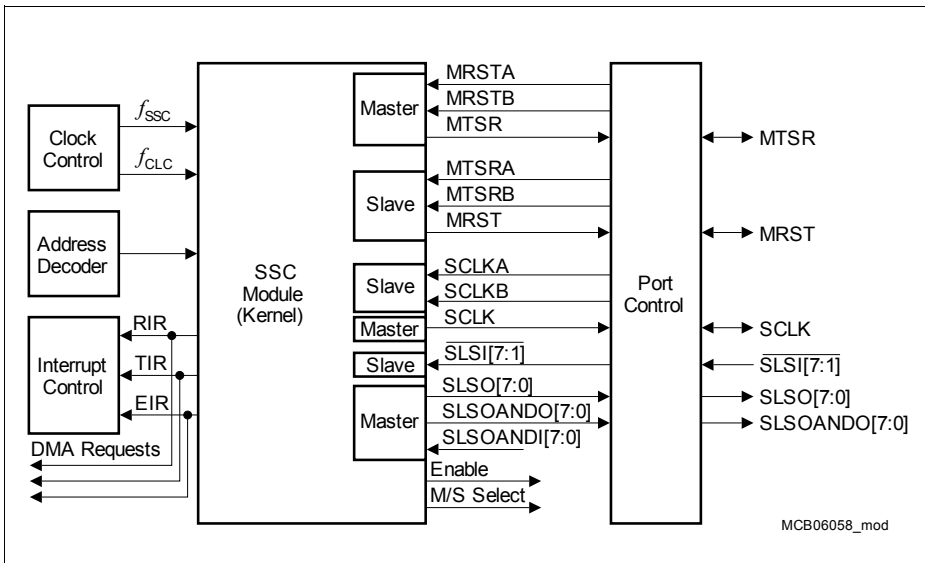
Clock Control
$f_{SSC}$
$f_{CLC}$
Address Decoder
Interrupt Control
RIR
TIR
EIR
DMA Requests
SSC Module (Kernel)
Master
MRSTA
MRSTB
MTSR
Slave
MTSRA
MTSRB
MRST
Slave
SCLKA
SCLKB
Master
SCLK
Slave
$\overline{SLSI}$[7:1]
Master
SLSO[7:0]
SLSOANDO[7:0]
SLSOANDI[7:0]
Enable
M/S Select
Port Control
MTSR
MRST
SCLK
$\overline{SLSI}$[7:1]
SLSO[7:0]
SLSOANDO[7:0]
MCB06058_mod